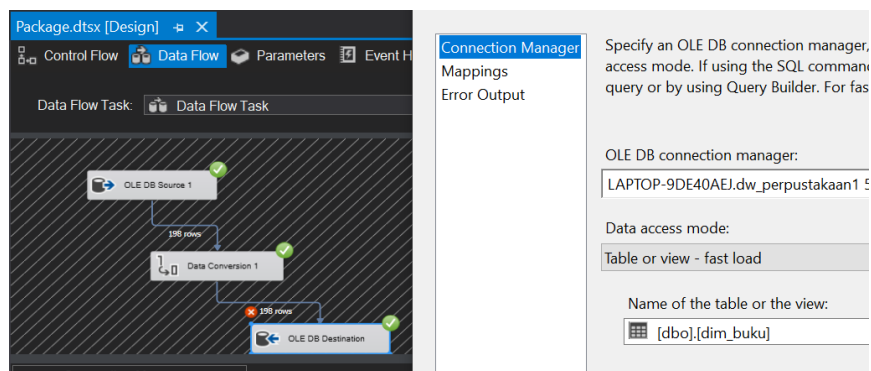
Package.dtsx [Design] ⊣ ✕
Control Flow
Data Flow
Parameters
Event H
Data Flow Task:
Data Flow Task
OLE DB Source 1
198 rows
Data Conversion 1
198 rows
OLE DB Destination

Connection Manager
Mappings
Error Output

Specify an OLE DB connection manager, access mode. If using the SQL command query or by using Query Builder. For fas

OLE DB connection manager:
LAPTOP-9DE40AEJ.dw_perpustakaan1 5
Data access mode:
Table or view - fast load
Name of the table or the view:
[dbo].[dim_buku]